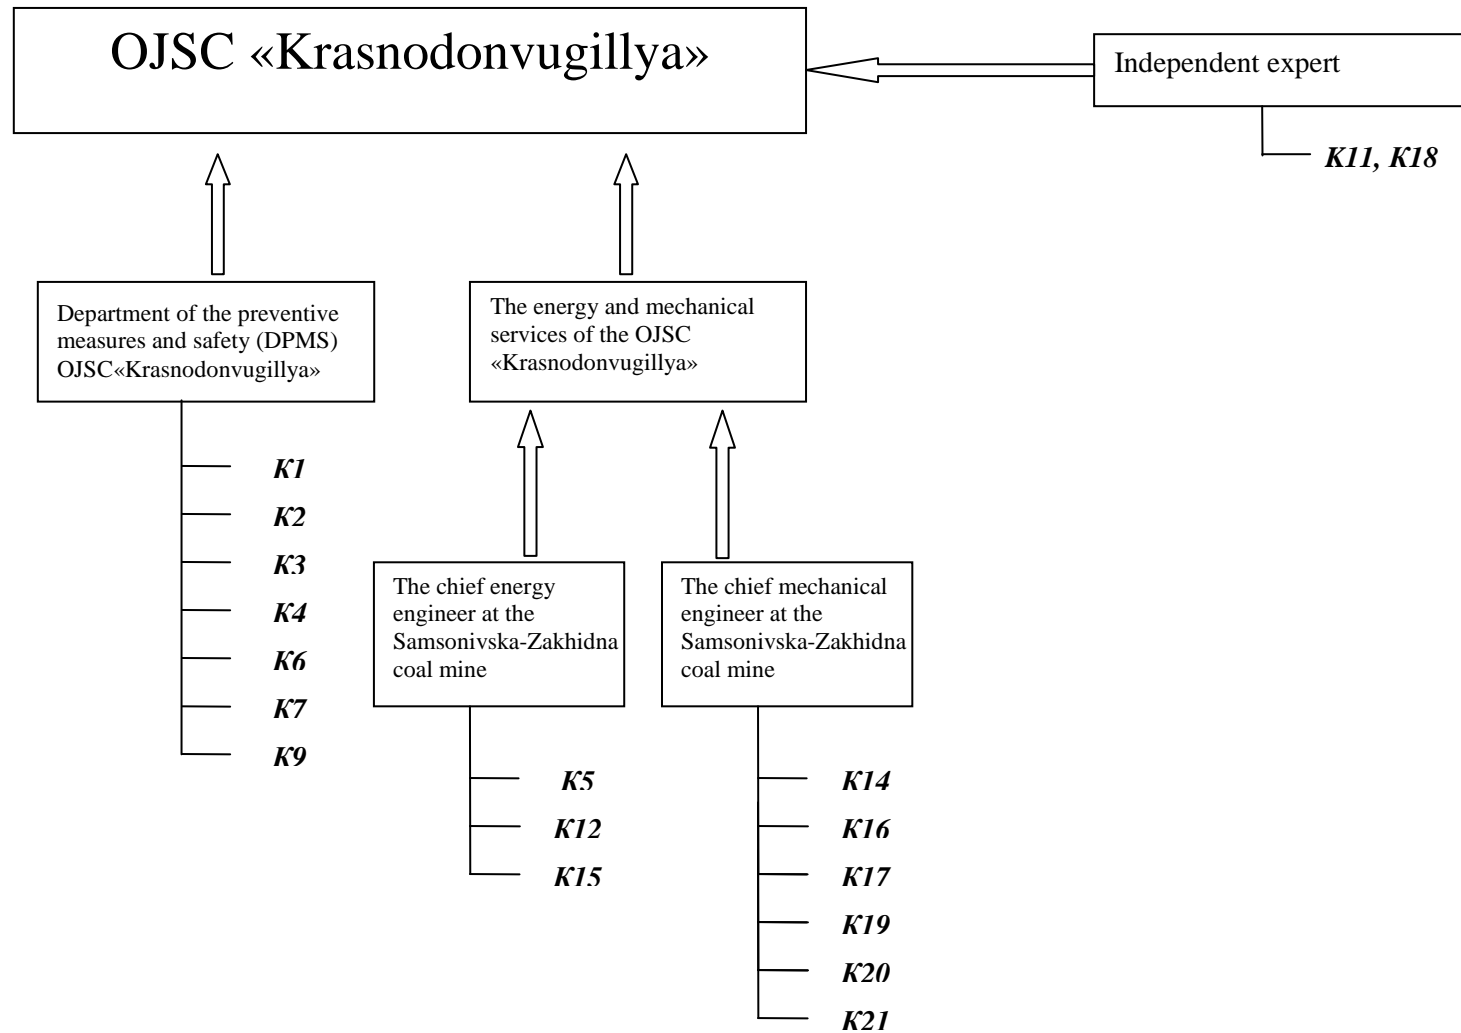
OJSC «Krasnodonvugillya»

Independent expert

K11, K18

Department of the preventive measures and safety (DPMS) OJSC«Krasnodonvugillya»

K1
K2
K3
K4
K6
K7
K9

The energy and mechanical services of the OJSC «Krasnodonvugillya»

The chief energy engineer at the Samsonivska-Zakhidna coal mine

K5
K12
K15

The chief mechanical engineer at the Samsonivska-Zakhidna coal mine

K14
K16
K17
K19
K20
K21